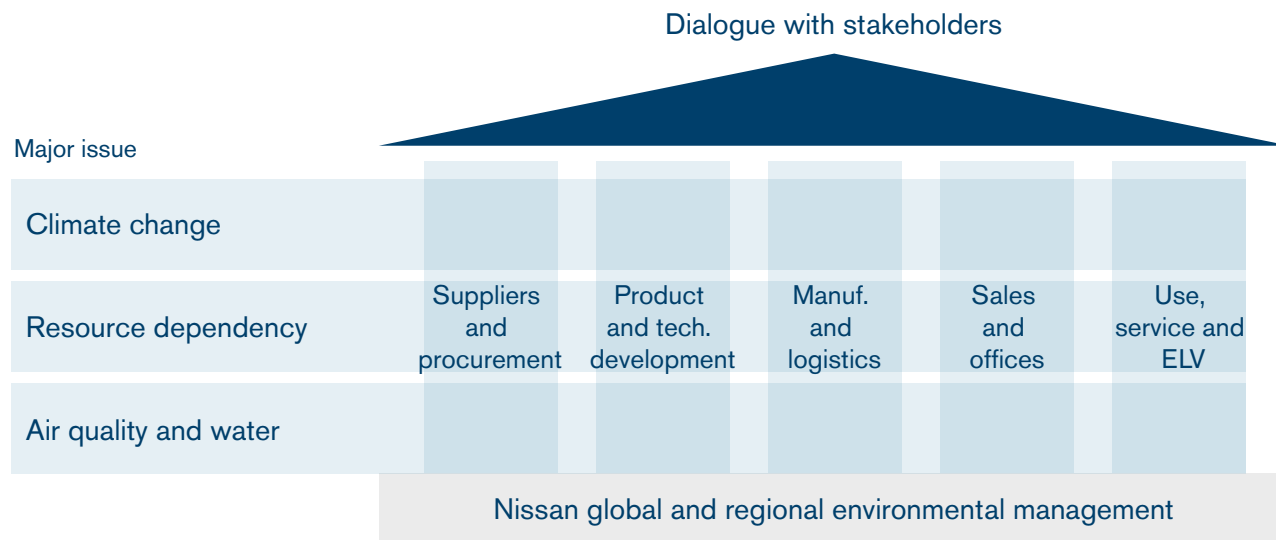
Dialogue with stakeholders

Major issue

Climate change

Resource dependency

Air quality and water

Suppliers and procurement

Product and tech. development

Manuf. and logistics

Sales and offices

Use, service and ELV

Nissan global and regional environmental management